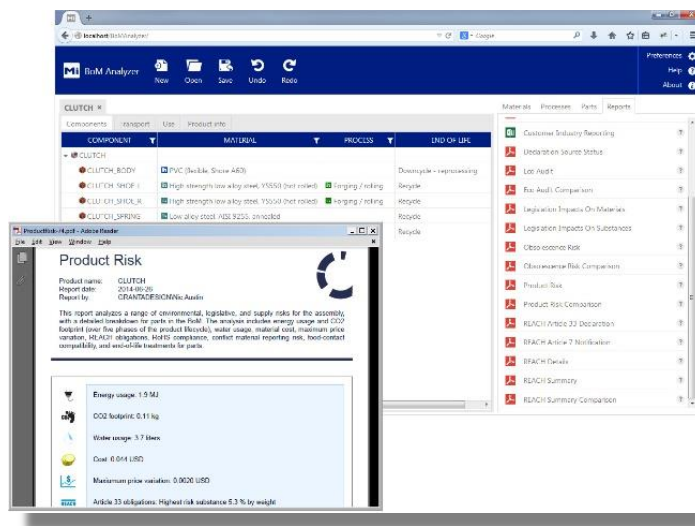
localhost/BoMAnalyzer/

Google

BoM Analyzer

New Open Save Undo Redo

Preferences
Help
About

CLUTCH ×

Components Transport Use Product info

| COMPONENT | MATERIAL | PROCESS | END OF LIFE |
|---|---|---|---|
| CLUTCH | | | |
| CLUTCH_BODY | PVC (flexible, Shore A60) | | Downcycle - reprocessing |
| CLUTCH_SHOE_I | High strength low alloy steel, YS550 (hot rolled) | Forging / rolling | Recycle |
| CLUTCH_SHOE_II | High strength low alloy steel, YS550 (hot rolled) | Forging / rolling | Recycle |
| CLUTCH_SPRING | Low alloy steel, AISI 9255, annealed | | Recycle |
| | | | Recycle |

Materials Processes Parts Reports

Customer Industry Reporting
Declaration Source Status
Loc Audit
Loc Audit Comparison
Legislation Impacts On Materials
Legislation Impacts On Substances
Obsolescence Risk
Obsolescence Risk Comparison
Product Risk
Product Risk Comparison
REACH Article 33 Declaration
REACH Article 7 Notification
REACH Details
REACH Summary
REACH Summary Comparison

ProductRisk-74.pdf - Adobe Reader
File Edit View Window Help

Product Risk

Product name: CLUTCH
Report date: 2014-06-26
Report by: GRANTADESIGN\Nic.Austin

This report analyzes a range of environmental, legislative, and supply risks for the assembly, with a detailed breakdown for parts in the BoM. The analysis includes energy usage and CO2 footprint (over five phases of the product lifecycle), water usage, material cost, maximum price variation, REACH obligations, RoHS compliance, conflict material reporting risk, food-contact compatibility, and end-of-life treatments for parts.

Energy usage: 1.9 MJ

CO2 footprint: 0.11 kg

Water usage: 3.7 liters

Cost: 0.044 USD

Maximum price variation: 0.0020 USD

Article 33 obligations: Highest risk substance 5.3 % by weight